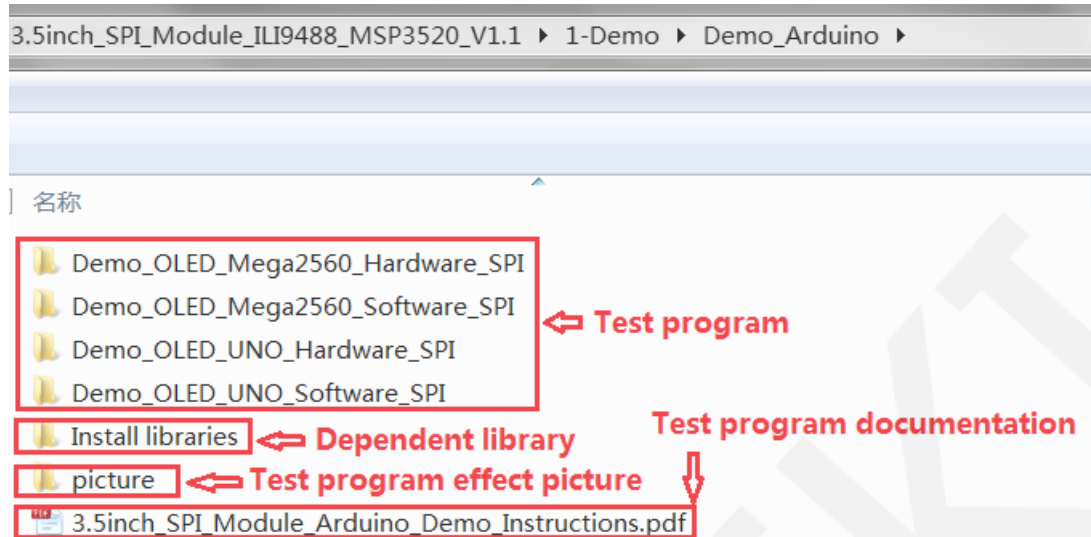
3.5inch_SPI_Module_ILI9488_MSP3520_V1.1 ▸ 1-Demo ▸ Demo_Arduino ▸

名称

Demo_OLED_Mega2560_Hardware_SPI
Demo_OLED_Mega2560_Software_SPI
Demo_OLED_UNO_Hardware_SPI
Demo_OLED_UNO_Software_SPI

Test program

Install libraries

Dependent library

Test program documentation

picture

Test program effect picture

3.5inch_SPI_Module_Arduino_Demo_Instructions.pdf